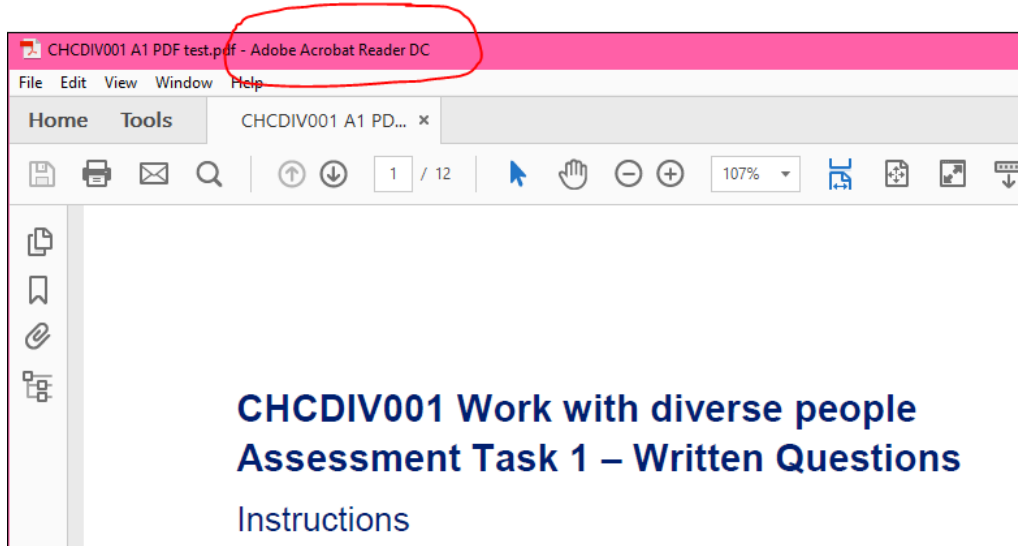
CHCDIV001 A1 PDF test.pdf - Adobe Acrobat Reader DC

File Edit View Window Help

Home Tools CHCDIV001 A1 PD... ×

1 / 12 107%

CHCDIV001 Work with diverse people
Assessment Task 1 – Written Questions

Instructions